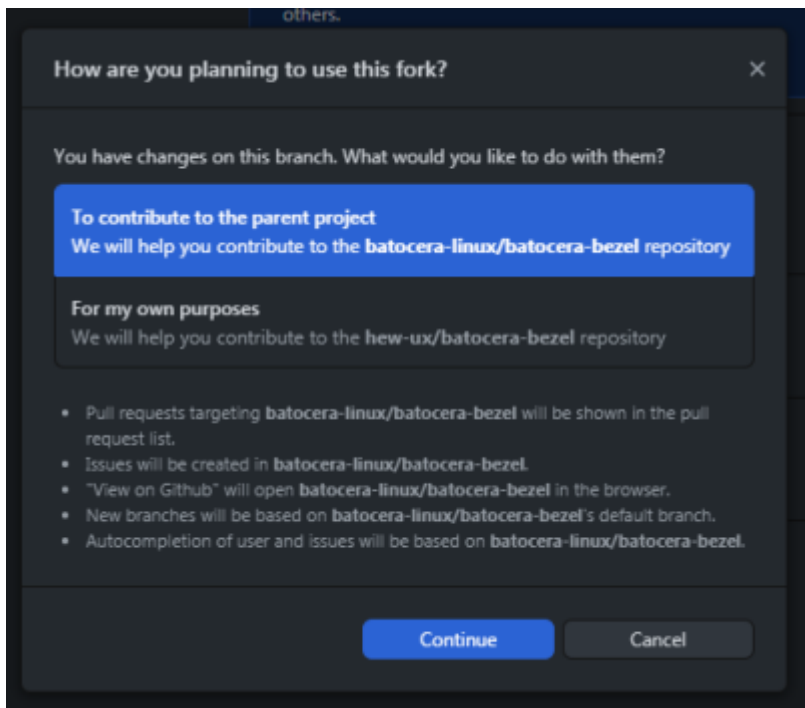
others.

How are you planning to use this fork?

×

You have changes on this branch. What would you like to do with them?

To contribute to the parent project
We will help you contribute to the batocera-linux/batocera-bezel repository

For my own purposes
We will help you contribute to the hew-ux/batocera-bezel repository

- Pull requests targeting batocera-linux/batocera-bezel will be shown in the pull request list.
- Issues will be created in batocera-linux/batocera-bezel.
- "View on Github" will open batocera-linux/batocera-bezel in the browser.
- New branches will be based on batocera-linux/batocera-bezel's default branch.
- Autocompletion of user and issues will be based on batocera-linux/batocera-bezel.

Continue

Cancel